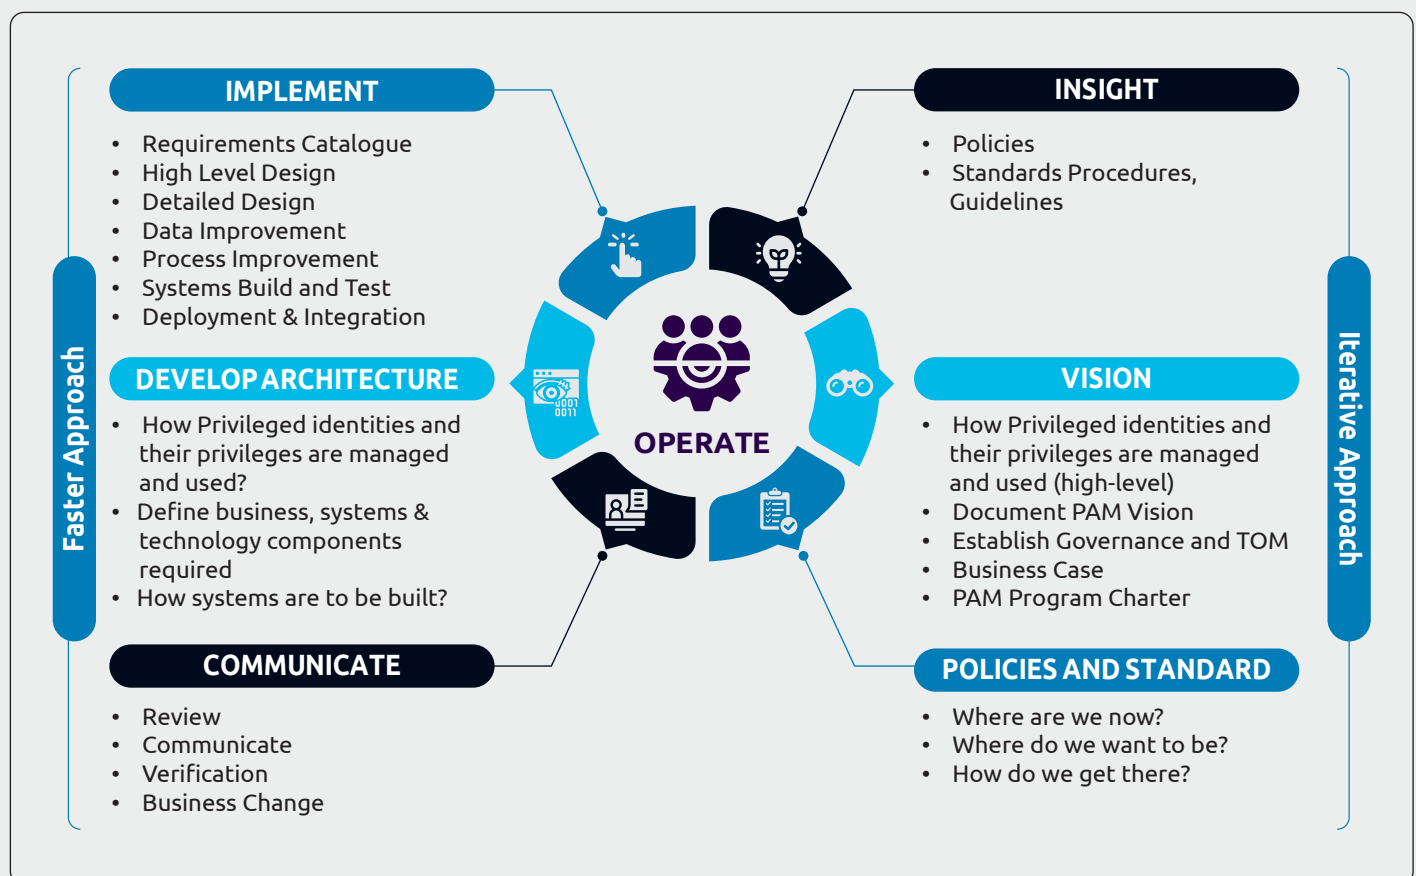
Faster Approach

IMPLEMENT

- Requirements Catalogue
- High Level Design
- Detailed Design
- Data Improvement
- Process Improvement
- Systems Build and Test
- Deployment & Integration

DEVELOP ARCHITECTURE

- How Privileged identities and their privileges are managed and used?
- Define business, systems & technology components required
- How systems are to be built?

COMMUNICATE

- Review
- Communicate
- Verification
- Business Change

OPERATE

0001 0011

INSIGHT

- Policies
- Standards Procedures, Guidelines

VISION

- How Privileged identities and their privileges are managed and used (high-level)
- Document PAM Vision
- Establish Governance and TOM
- Business Case
- PAM Program Charter

POLICIES AND STANDARD

- Where are we now?
- Where do we want to be?
- How do we get there?

Iterative Approach